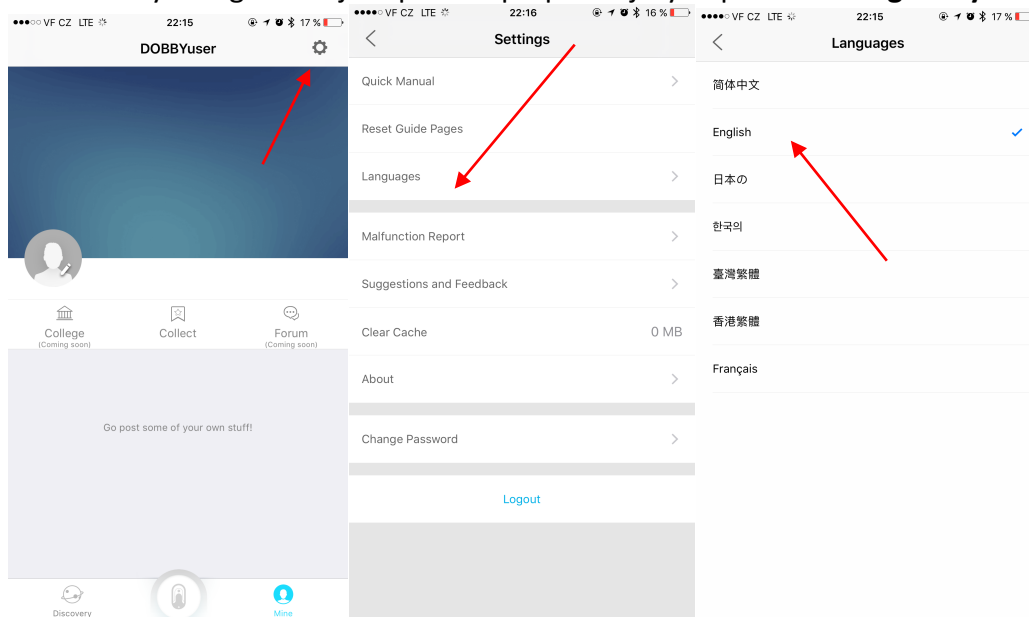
●●●○○ VF CZ LTE 22:15 17 %

DOBBYuser

College
(Coming soon)

Collect

Forum
(Coming soon)

Go post some of your own stuff!

Discovery

Mine

●●●○○ VF CZ LTE 22:16 16 %

Settings

Quick Manual

Reset Guide Pages

Languages

Malfunction Report

Suggestions and Feedback

Clear Cache 0 MB

About

Change Password

Logout

●●●○○ VF CZ LTE 22:15 17 %

Languages

简体中文

English

日本の

한국의

臺灣繁體

香港繁體

Français